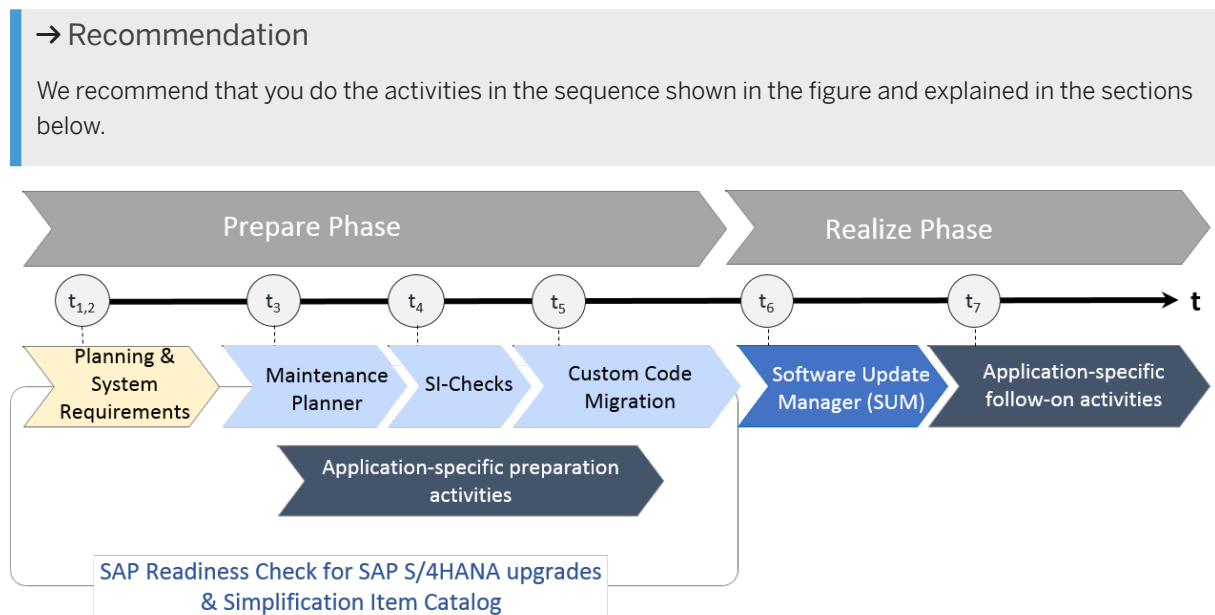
→ Recommendation

We recommend that you do the activities in the sequence shown in the figure and explained in the sections below.

Prepare Phase

Realize Phase

$t_{1,2}$ $t_3$ $t_4$ $t_5$ $t_6$ $t_7$ t

Planning & System Requirements

Maintenance Planner

SI-Checks

Custom Code Migration

Software Update Manager (SUM)

Application-specific follow-on activities

Application-specific preparation activities

SAP Readiness Check for SAP S/4HANA upgrades & Simplification Item Catalog